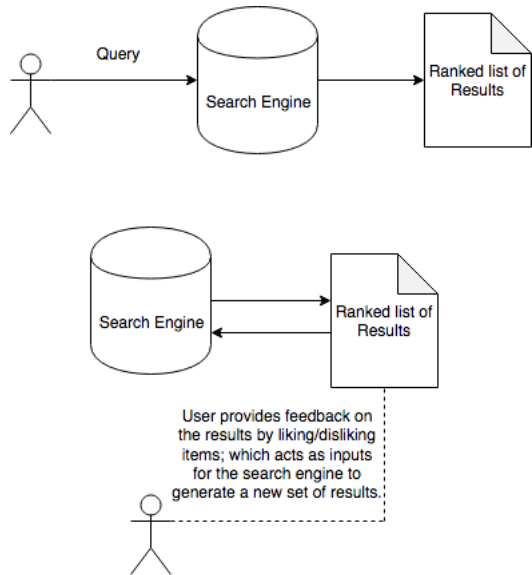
Query

Search Engine

Ranked list of Results

Search Engine

Ranked list of Results

User provides feedback on the results by liking/disliking items; which acts as inputs for the search engine to generate a new set of results.